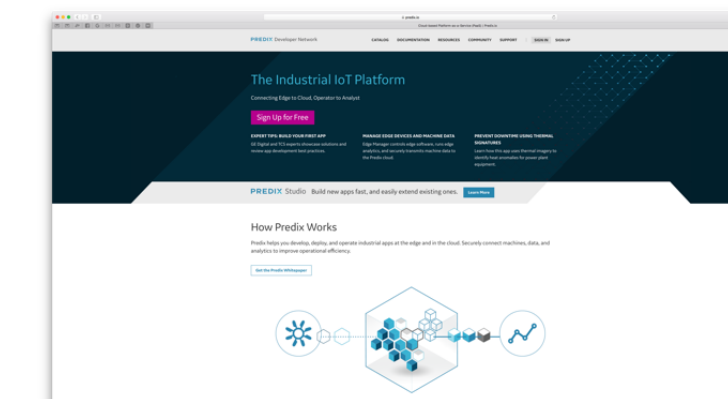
predix.io

Cloud-based Platform as a Service (PaaS) | Predix.io

PREDIX Developer Network

CATALOG DOCUMENTATION RESOURCES COMMUNITY SUPPORT SIGN IN SIGN UP

The Industrial IoT Platform

Connecting Edge to Cloud, Operator to Analyst

Sign Up for Free

EXPERT TIPS: BUILD YOUR FIRST APP

GE Digital and TCS experts showcase solutions and review app development best practices.

MANAGE EDGE DEVICES AND MACHINE DATA

Edge Manager controls edge software, runs edge analytics, and securely transmits machine data to the Predix cloud.

PREVENT DOWNTIME USING THERMAL SIGNATURES

Learn how this app uses thermal imagery to identify heat anomalies for power plant equipment.

PREDIX Studio Build new apps fast, and easily extend existing ones. Learn More

How Predix Works

Predix helps you develop, deploy, and operate industrial apps at the edge and in the cloud. Securely connect machines, data, and analytics to improve operational efficiency.

Get the Predix Whitepaper